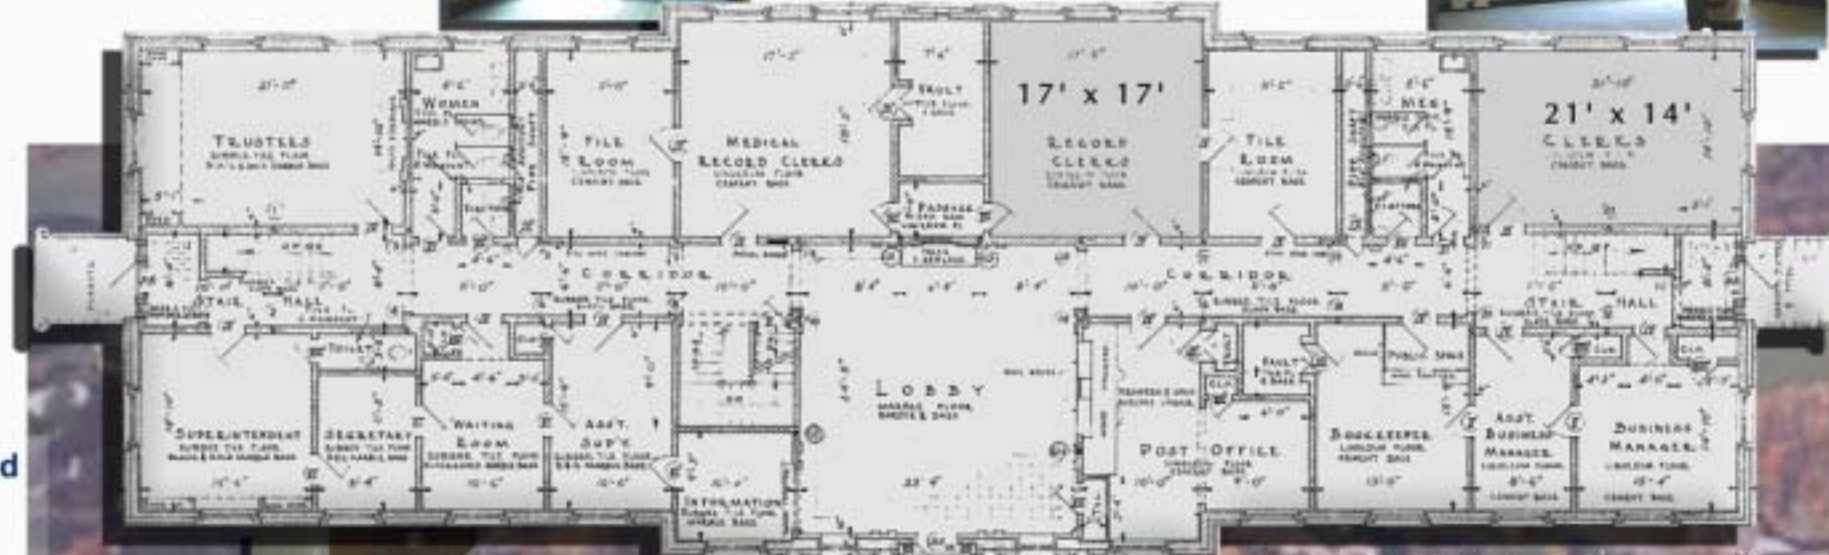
17' x 17'

21' x 14'

TRUSTEES

WOMEN

FILE ROOM

MEDICAL RECORD CLERKS

VAULT

RECORD CLERKS

FILE ROOM

MEN

CLERKS

PASSAGE

CORRIDOR

CORRIDOR

STAIR HALL

STAIR HALL

TOILET

LOBBY

VAULT

PUBLIC SPACE

SUPERINTENDENT

SECRETARY

WAITING ROOM

ASST. SUP'T

POST OFFICE

BOOKKEEPER

ASST. BUSINESS MANAGER

BUSINESS MANAGER

INFORMATION

d